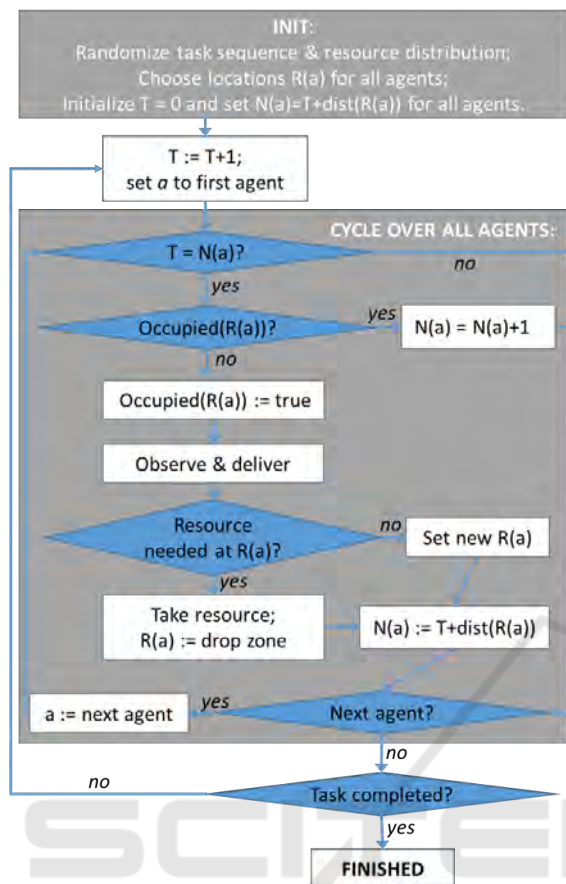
INIT:
Randomize task sequence & resource distribution;
Choose locations R(a) for all agents;
Initialize T = 0 and set N(a)=T+dist(R(a)) for all agents.

T := T+1;
set $a$ to first agent

CYCLE OVER ALL AGENTS:

T = N(a)?

no

yes

Occupied(R(a))?

yes

N(a) = N(a)+1

no

Occupied(R(a)) := true

Observe & deliver

Resource needed at R(a)?

no

Set new R(a)

yes

Take resource;
R(a) := drop zone

N(a) := T+dist(R(a))

a := next agent

yes

Next agent?

no

no

Task completed?

yes

FINISHED